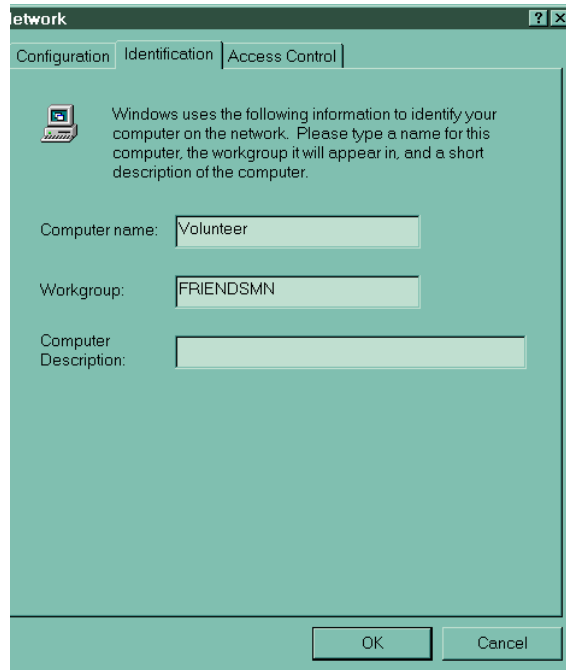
letwork

? X

Configuration | Identification | Access Control

Windows uses the following information to identify your computer on the network. Please type a name for this computer, the workgroup it will appear in, and a short description of the computer.

Computer name: Volunteer

Workgroup: FRIENDSMN

Computer Description:

OK | Cancel